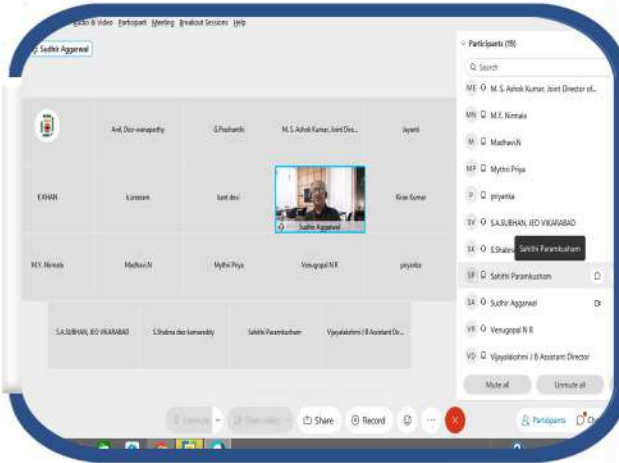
Audio & Video Participant Meeting Breakout Sessions Help

Sudhir Aggarwal

Anil, Deo-wanaparthy

G.Prashanthi

M. S. Ashok Kumar, Joint Dire...

Jayanti

K.KHAN

kuraram

kant devi

Sudhir Aggarwal

Kiran Kumar

M.Y. Nirmala

Madhavi.N

Mythri Priya

Venugopal N R

priyanka

S.A.SUBHAN, IEO VIKARABAD

S.Shabna deo-kamareddy

Sahithi Paramkusham

Vijayalakshmi J B Assistant Di...

Participants (19)

Search

ME M. S. Ashok Kumar, Joint Director of...

MN M.Y. Nirmala

M Madhavi.N

MP Mythri Priya

P priyanka

SV S.A.SUBHAN, IEO VIKARABAD

SK S.Shabna

Sahithi Paramkusham

SP Sahithi Paramkusham

SA Sudhir Aggarwal

VR Venugopal N R

VD Vijayalakshmi J B Assistant Director

Mute all

Unmute all

Unmute

Start video

Share

Record

Participants